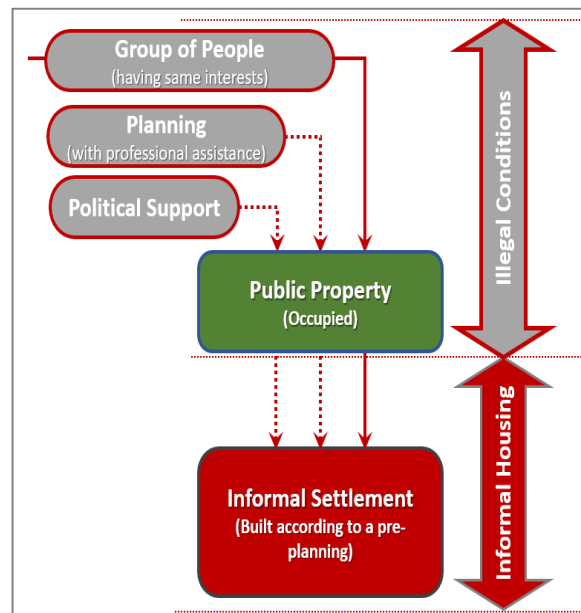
Group of People
(having same interests)

Planning
(with professional assistance)

Political Support

Public Property
(Occupied)

Informal Settlement
(Built according to a pre-planning)

Illegal Conditions

Informal Housing